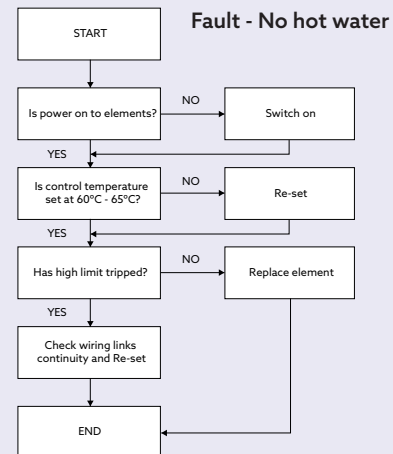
Fault - No hot water

START

Is power on to elements?

NO

Switch on

YES

Is control temperature set at 60°C - 65°C?

NO

Re-set

YES

Has high limit tripped?

NO

Replace element

YES

Check wiring links continuity and Re-set

END